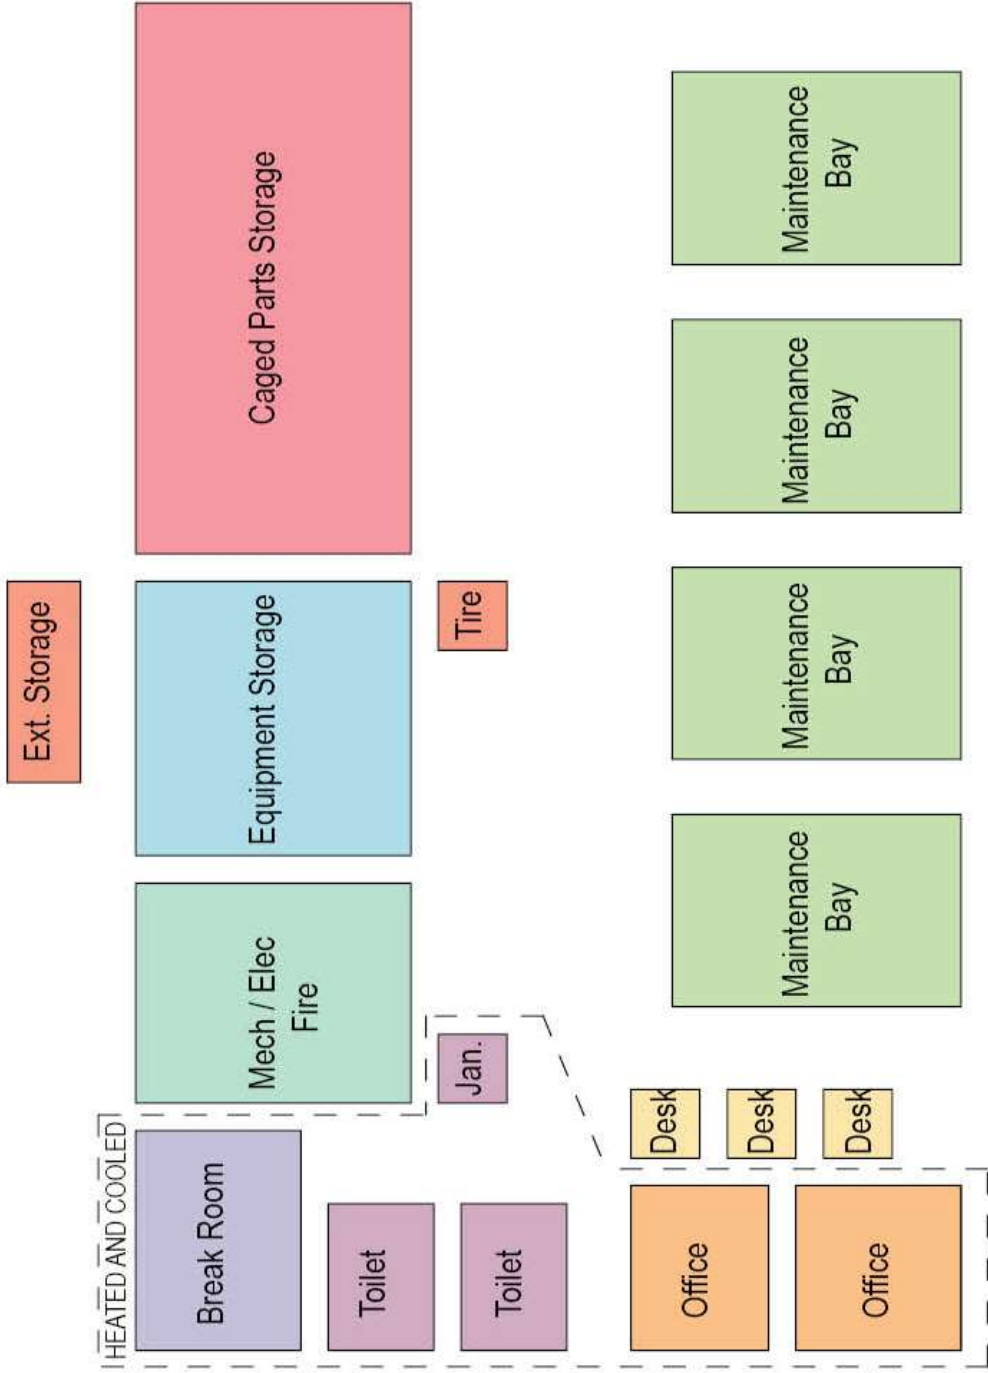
Ext. Storage

Caged Parts Storage

Equipment Storage

Tire

Mech / Elec Fire

Jan.

Maintenance Bay

Maintenance Bay

Maintenance Bay

Maintenance Bay

HEATED AND COOLED

Break Room

Toilet

Toilet

Desk

Desk

Desk

Office

Office